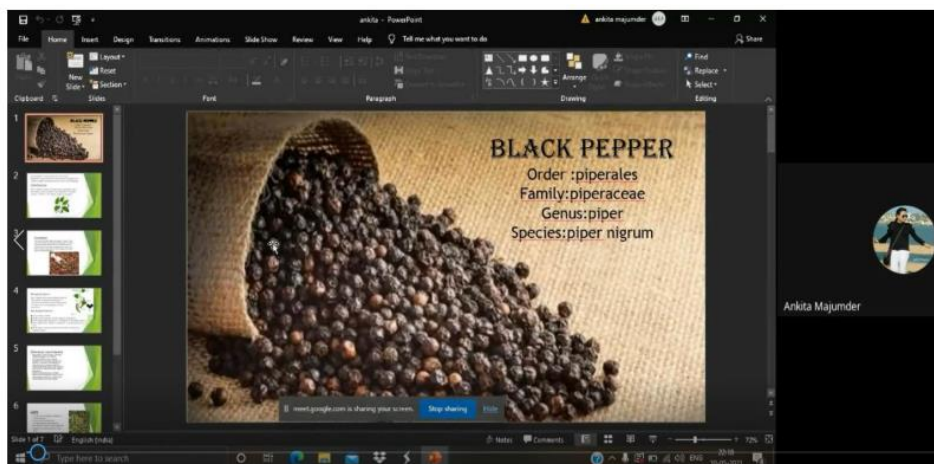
ankita - PowerPoint

ankita majumder

File Home Insert Design Transitions Animations Slide Show Review View Help Tell me what you want to do

Share

Layout Reset Section New Slide

Clipboard Slides Font Paragraph Drawing Editing

Arrange

Find Replace Select

BLACK PEPPER

Order :piperales
Family:piperaceae
Genus:piper
Species:piper nigrum

meet.google.com is sharing your screen. Stop sharing Hide

Ankita Majumder

Slide 1 of 7 English (India) Notes Comments 72%

Type here to search

ENG